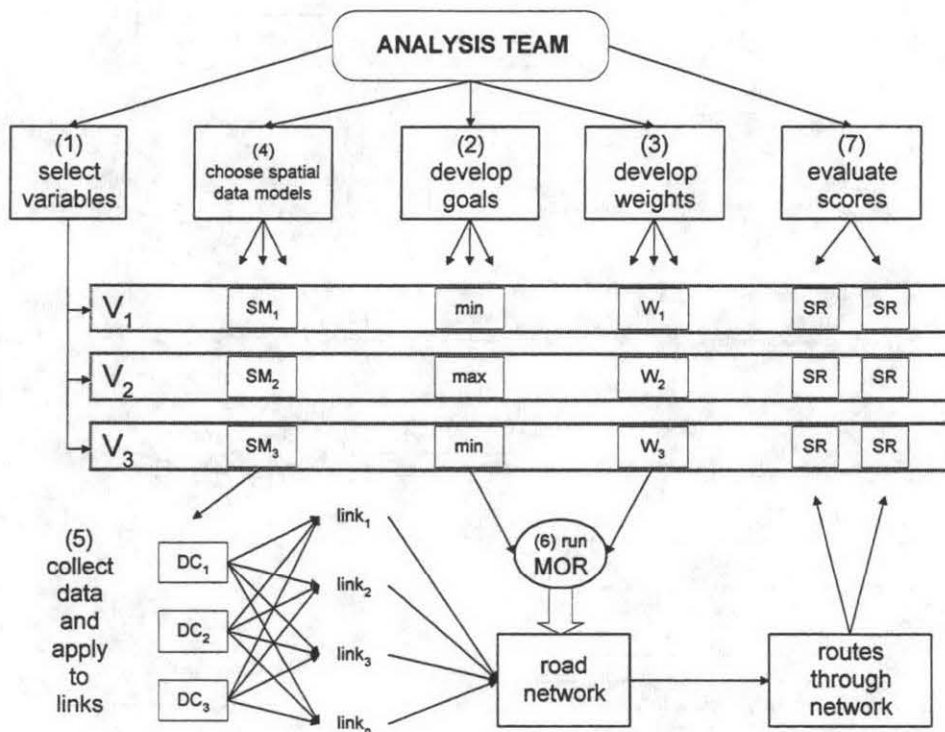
ANALYSIS TEAM

(1) select variables

(4) choose spatial data models

(2) develop goals

(3) develop weights

(7) evaluate scores

$V_1$ $SM_1$ min $W_1$ SR SR

$V_2$ $SM_2$ max $W_2$ SR SR

$V_3$ $SM_3$ min $W_3$ SR SR

(5) collect data and apply to links

$DC_1$

$DC_2$

$DC_3$

$link_1$

$link_2$

$link_3$

$link_n$

(6) run MOR

road network

routes through network